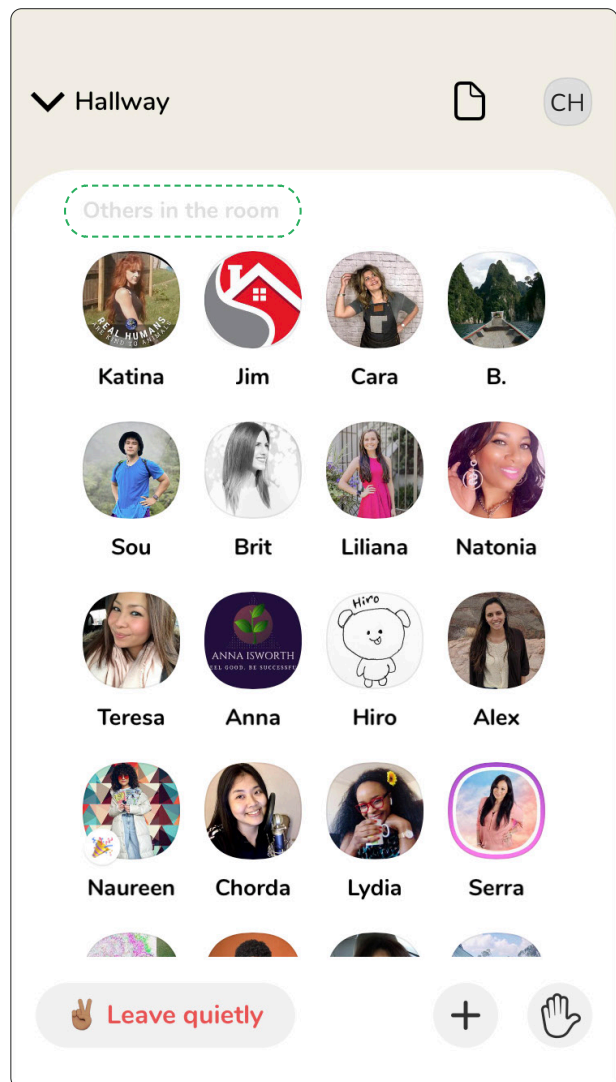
Hallway

CH

Others in the room

REAL HUMANS

Katina

Jim

Cara

B.

Sou

Brit

Liliana

Natonia

ANNA ISWORTH
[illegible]EL GOOD. BE SUCCESSF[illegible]

Hiro

Teresa

Anna

Hiro

Alex

Naureen

Chorda

Lydia

Serra

✌️ Leave quietly

+